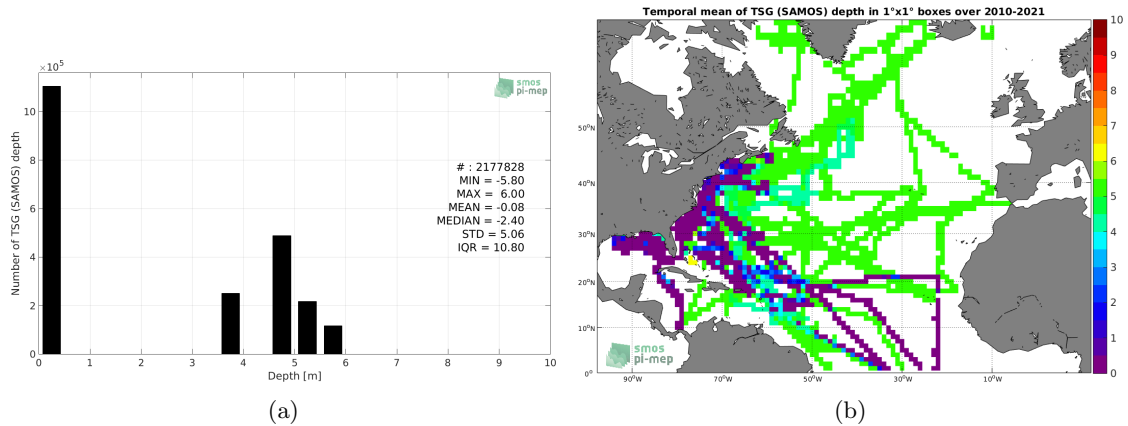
$\times10^5$

smos pi-mep

Number of TSG (SAMOS) depth

10
8
6
4
2
0

# : 2177828
MIN = -5.80
MAX = 6.00
MEAN = -0.08
MEDIAN = -2.40
STD = 5.06
IQR = 10.80

0 1 2 3 4 5 6 7 8 9 10
Depth [m]

(a)

Temporal mean of TSG (SAMOS) depth in 1°x1° boxes over 2010-2021

50°N
40°N
30°N
20°N
10°N
0°

90°W 70°W 50°W 30°W 10°W

smos pi-mep

10
9
8
7
6
5
4
3
2
1
0

(b)